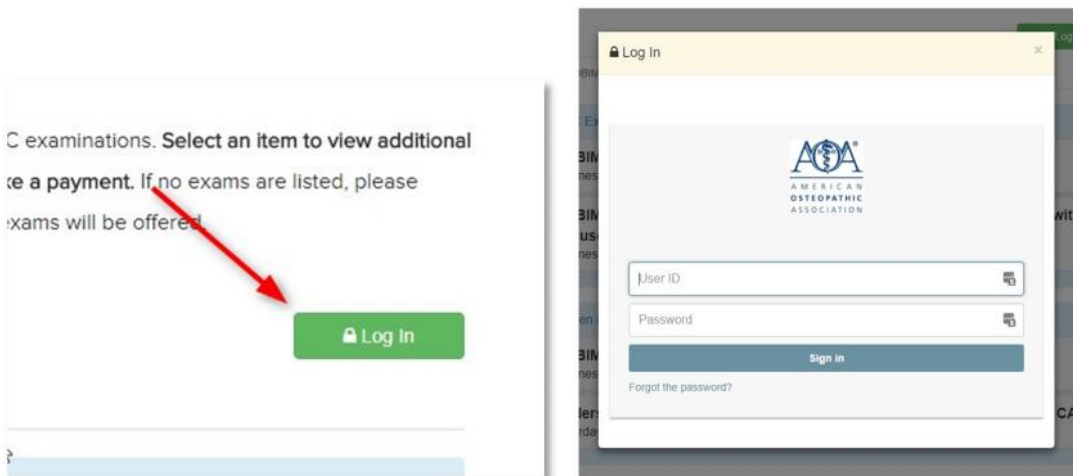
C examinations. **Select an item to view additional**
**ke a payment.** If no exams are listed, please
exams will be offered.

Log In

Log In

×

AOA
AMERICAN OSTEOPATHIC ASSOCIATION

User ID

Password

Sign in

Forgot the password?

BIM
nes
BIM
use
nes
en
BIM
nes
ders
rday
wit
CA
Log